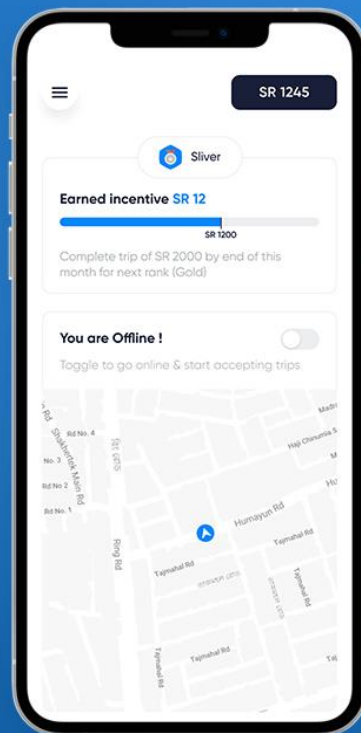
SR 1245

Sliver

Earned incentive SR 12

SR 1200

Complete trip of SR 2000 by end of this month for next rank (Gold)

You are Offline !

Toggle to go online & start accepting trips

Rd No. 4

Shakhertek Main Rd

No. 3

Rd No. 2

Rd No. 1

Ring Rd

Madri

Haji Chinumia S

Hu

Humayun Rd

Tajmahal Rd

Tajmahal Rd

Tajmahal Rd

Tajmahal Rd